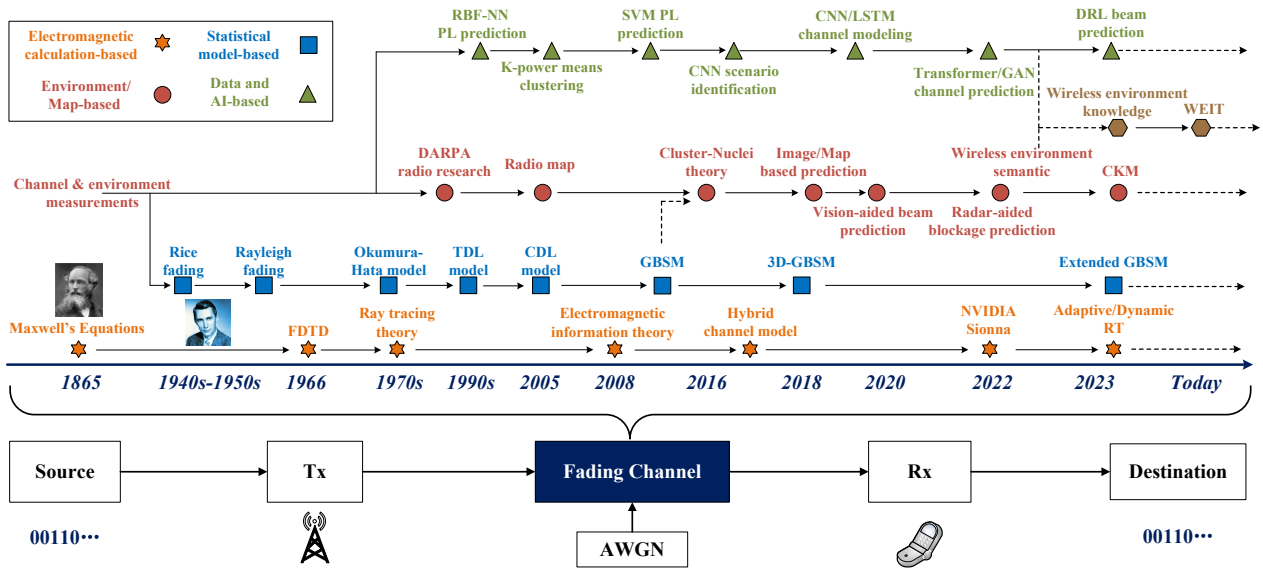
Electromagnetic calculation-based

Statistical model-based

Environment/ Map-based

Data and AI-based

RBF-NN PL prediction

K-power means clustering

SVM PL prediction

CNN scenario identification

CNN/LSTM channel modeling

Transformer/GAN channel prediction

DRL beam prediction

Wireless environment knowledge

WEIT

Channel & environment measurements

DARPA radio research

Radio map

Cluster-Nuclei theory

Image/Map based prediction

Vision-aided beam prediction

Wireless environment semantic

Radar-aided blockage prediction

CKM

Rice fading

Rayleigh fading

Okumura-Hata model

TDL model

CDL model

GBSM

3D-GBSM

Extended GBSM

Maxwell's Equations

FDTD

Ray tracing theory

Electromagnetic information theory

Hybrid channel model

NVIDIA Sionna

Adaptive/Dynamic RT

1865

1940s-1950s

1966

1970s

1990s

2005

2008

2016

2018

2020

2022

2023

Today

Source

Tx

Fading Channel

Rx

Destination

00110···

AWGN

00110···